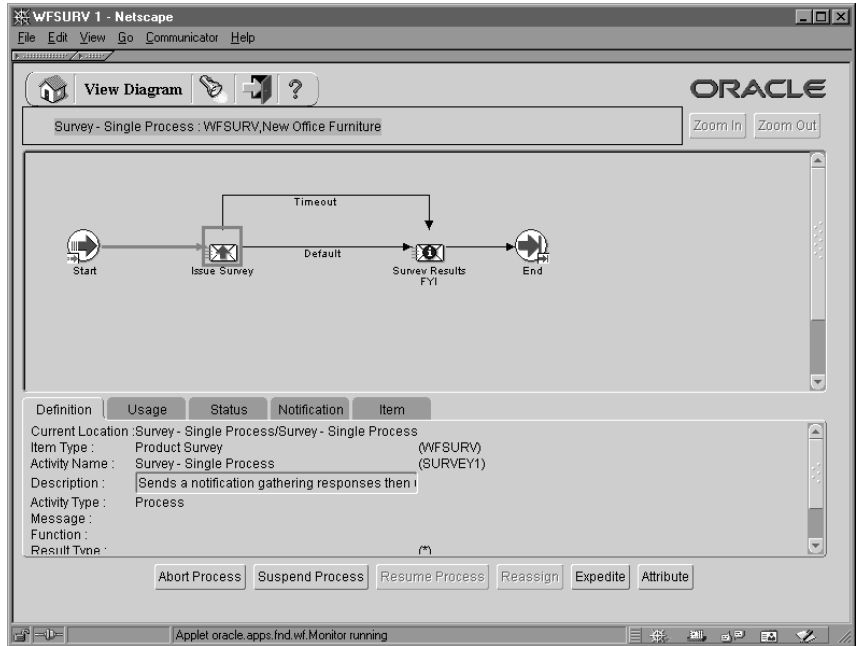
WFSURV 1 - Netscape

File Edit View Go Communicator Help

View Diagram ?

ORACLE

Survey - Single Process : WFSURV,New Office Furniture

Zoom In Zoom Out

Timeout

Default

Start

Issue Survey

Survey Results FYI

End

Definition | Usage | Status | Notification | Item

Current Location :Survey - Single Process/Survey - Single Process
Item Type : Product Survey (WFSURV)
Activity Name : Survey - Single Process (SURVEY1)
Description : Sends a notification gathering responses then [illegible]
Activity Type : Process
Message :
Function :
Result Type : (*)

Abort Process | Suspend Process | Resume Process | Reassign | Expedite | Attribute

Applet oracle.apps.fnd.wf.Monitor running